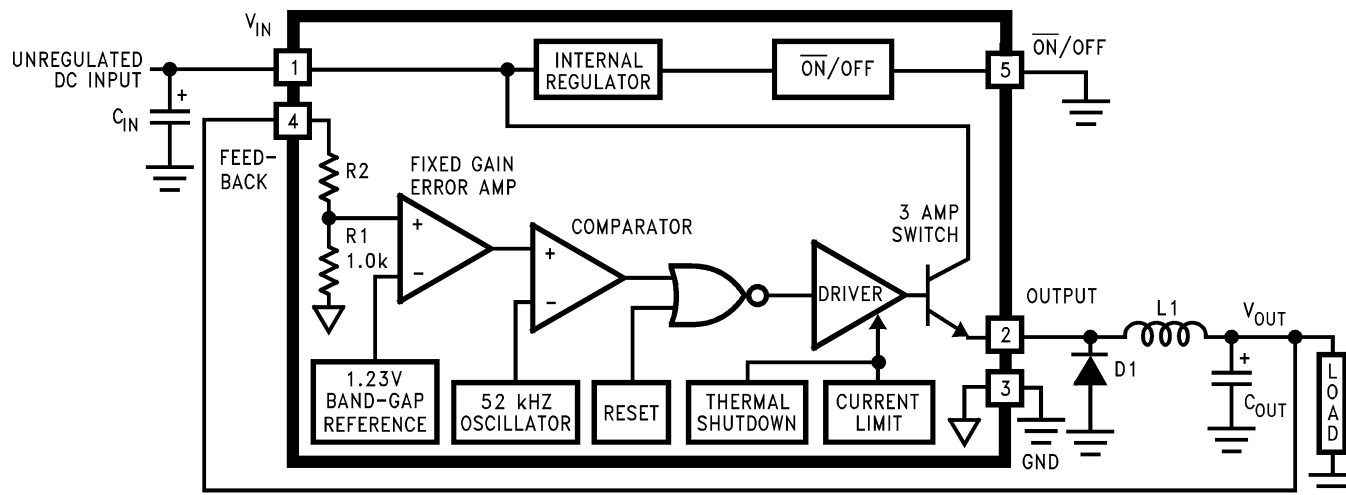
$V_{IN}$
UNREGULATED DC INPUT
1
INTERNAL REGULATOR
$\overline{ON}$/OFF
5
$\overline{ON}$/OFF
$C_{IN}$
+
4
FEED-BACK
R2
FIXED GAIN ERROR AMP
+
−
R1
1.0k
COMPARATOR
+
−
3 AMP SWITCH
DRIVER
OUTPUT
2
L1
$V_{OUT}$
D1
+
$C_{OUT}$
LOAD
3
GND
1.23V BAND-GAP REFERENCE
52 kHZ OSCILLATOR
RESET
THERMAL SHUTDOWN
CURRENT LIMIT